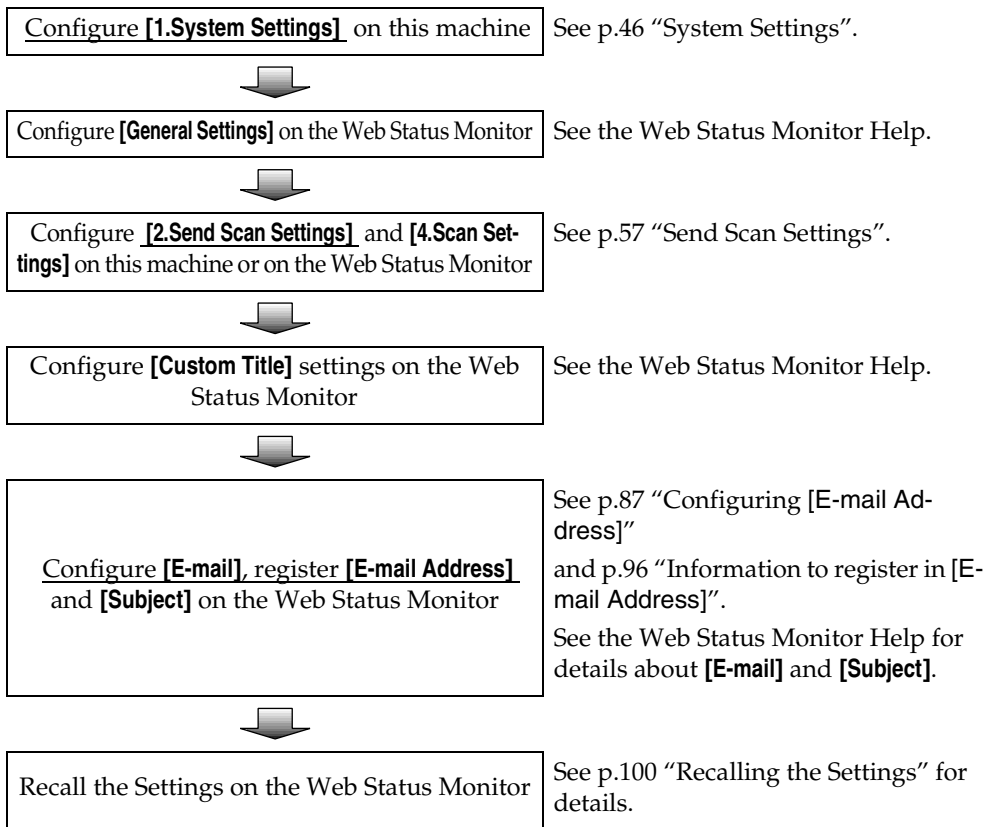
Configure [1.System Settings] on this machine

See p.46 “System Settings”.

Configure [General Settings] on the Web Status Monitor

See the Web Status Monitor Help.

Configure [2.Send Scan Settings] and [4.Scan Settings] on this machine or on the Web Status Monitor

See p.57 “Send Scan Settings”.

Configure [Custom Title] settings on the Web Status Monitor

See the Web Status Monitor Help.

Configure [E-mail], register [E-mail Address] and [Subject] on the Web Status Monitor

See p.87 “Configuring [E-mail Address]”

and p.96 “Information to register in [E-mail Address]”.

See the Web Status Monitor Help for details about [E-mail] and [Subject].

Recall the Settings on the Web Status Monitor

See p.100 “Recalling the Settings” for details.